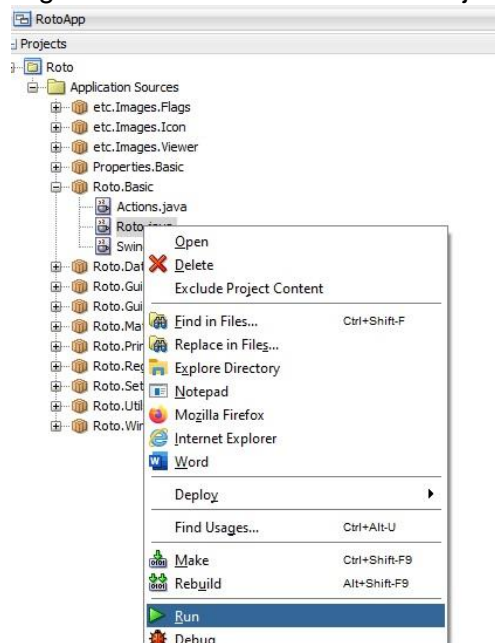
RotoApp
Projects
Roto
Application Sources
etc.Images.Flags
etc.Images.Icon
etc.Images.Viewer
Properties.Basic
Roto.Basic
Actions.java
Roto.java
Swin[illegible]
Roto.Dat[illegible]
Roto.Gui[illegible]
Roto.Gui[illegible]
Roto.Ma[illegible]
Roto.Prir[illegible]
Roto.Reg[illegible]
Roto.Set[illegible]
Roto.Util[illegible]
Roto.Wir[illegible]

Open
Delete
Exclude Project Content
Find in Files... Ctrl+Shift-F
Replace in Files... Ctrl+Shift-H
Explore Directory
Notepad
Mozilla Firefox
Internet Explorer
Word
Deploy
Find Usages... Ctrl+Alt-U
Make Ctrl+Shift-F9
Rebuild Alt+Shift-F9
Run
Debug